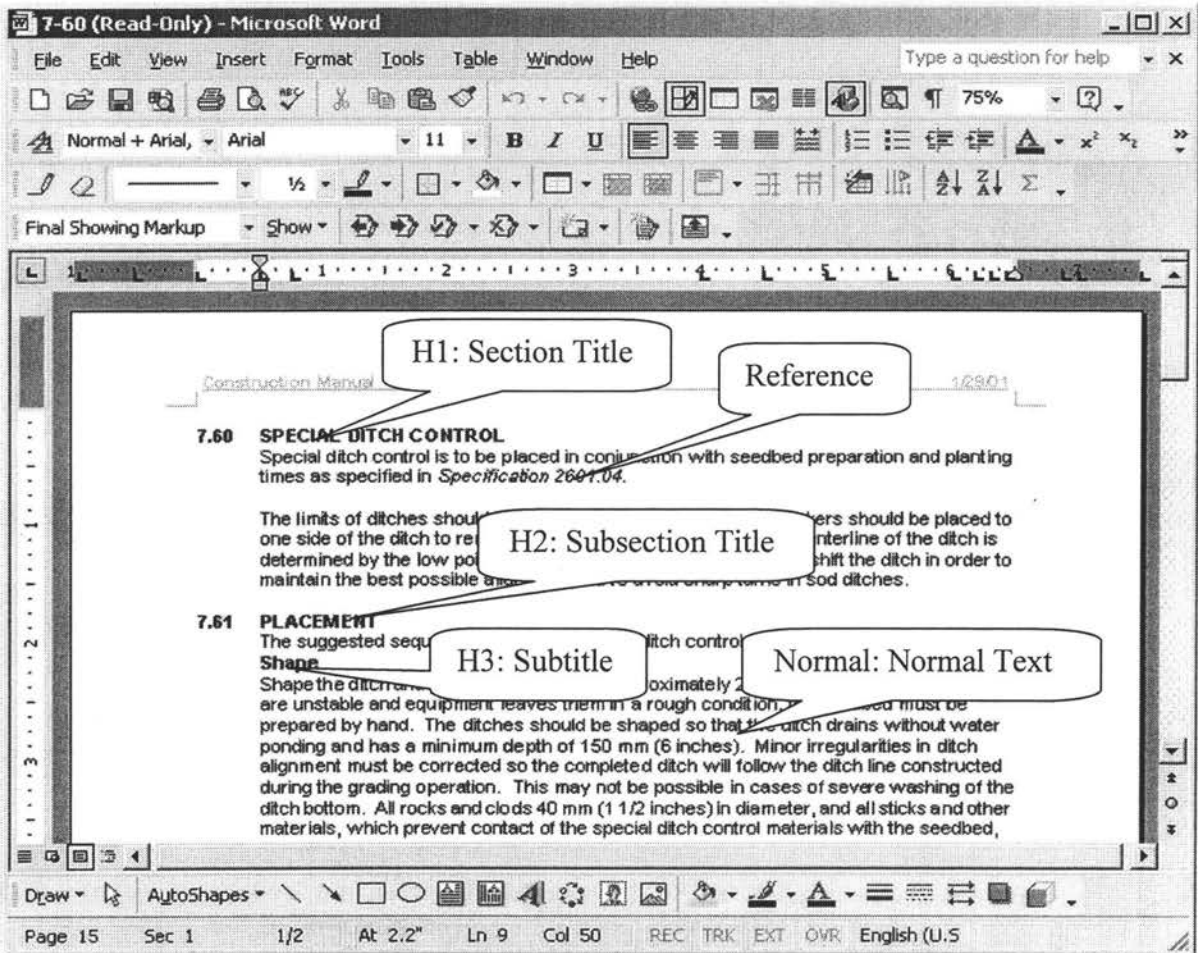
7-60 (Read-Only) - Microsoft Word

File Edit View Insert Format Tools Table Window Help

Type a question for help

75%

Normal + Arial, Arial 11 B I U

½

Final Showing Markup Show

H1: Section Title

Reference

Construction Manual

1/29/01

7.60 SPECIAL DITCH CONTROL
Special ditch control is to be placed in conju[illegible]tion with seedbed preparation and planting times as specified in *Specification 2601.04*.

The limits of ditches shoul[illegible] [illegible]ers should be placed to one side of the ditch to re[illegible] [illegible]nterline of the ditch is determined by the low po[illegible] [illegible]shift the ditch in order to maintain the best possible a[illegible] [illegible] sharp turns in sod ditches.

H2: Subsection Title

7.61 PLACEMENT
The suggested seq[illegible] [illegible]itch contro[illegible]

H3: Subtitle

Normal: Normal Text

Shape
Shape the ditch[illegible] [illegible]oximately 2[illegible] are unstable and equipment leaves them in a rough condition, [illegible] must be prepared by hand. The ditches should be shaped so that the ditch drains without water ponding and has a minimum depth of 150 mm (6 inches). Minor irregularities in ditch alignment must be corrected so the completed ditch will follow the ditch line constructed during the grading operation. This may not be possible in cases of severe washing of the ditch bottom. All rocks and clods 40 mm (1 1/2 inches) in diameter, and all sticks and other materials, which prevent contact of the special ditch control materials with the seedbed,

Draw AutoShapes

Page 15 Sec 1 1/2 At 2.2" Ln 9 Col 50 REC TRK EXT OVR English (U.S